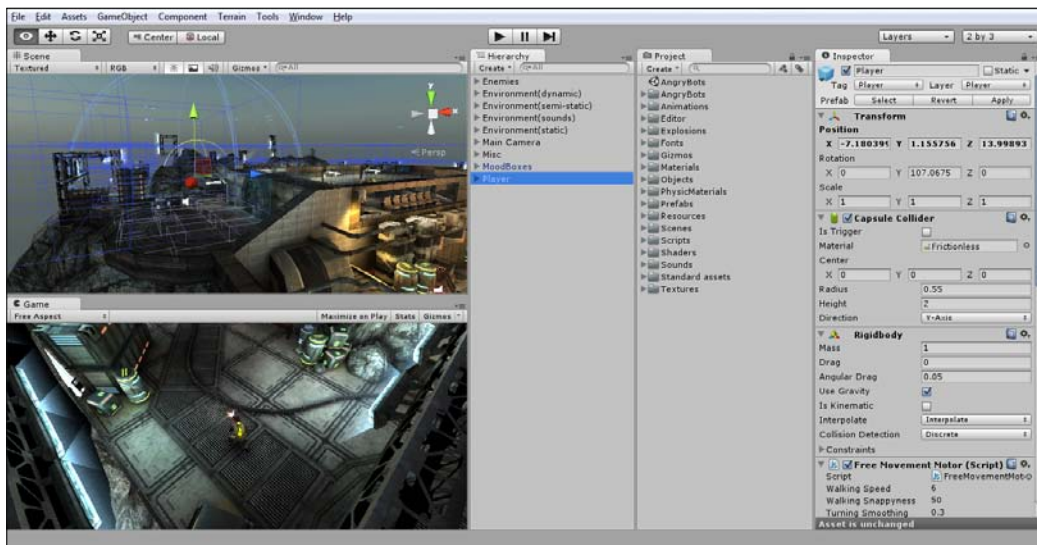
File Edit Assets GameObject Component Terrain Tools Window Help

Center Local

Layers 2 by 3

Scene
Textured RGB Gizmos All

Persp

Game
Free Aspect Maximize on Play Stats Gizmos

Hierarchy
Create All
Enemies
Environment(dynamic)
Environment(semi-static)
Environment(sounds)
Environment(static)
Main Camera
Misc
MoodBoxes
Player

Project
Create
AngryBots
AngryBots
Animations
Editor
Explosions
Fonts
Gizmos
Materials
Objects
PhysicMaterials
Prefabs
Resources
Scenes
Scripts
Shaders
Sounds
Standard assets
Textures

Inspector
Player Static
Tag Player Layer Player
Prefab Select Revert Apply

Transform
Position
X -7.180399 Y 1.155756 Z 13.99893
Rotation
X 0 Y 107.0675 Z 0
Scale
X 1 Y 1 Z 1

Capsule Collider
Is Trigger
Material Frictionless
Center
X 0 Y 0 Z 0
Radius 0.55
Height 2
Direction Y-Axis

Rigidbody
Mass 1
Drag 0
Angular Drag 0.05
Use Gravity
Is Kinematic
Interpolate Interpolate
Collision Detection Discrete
Constraints

Free Movement Motor (Script)
Script FreeMovementMot
Walking Speed 6
Walking Snappyness 50
Turning Smoothing 0.3
Asset is unchanged